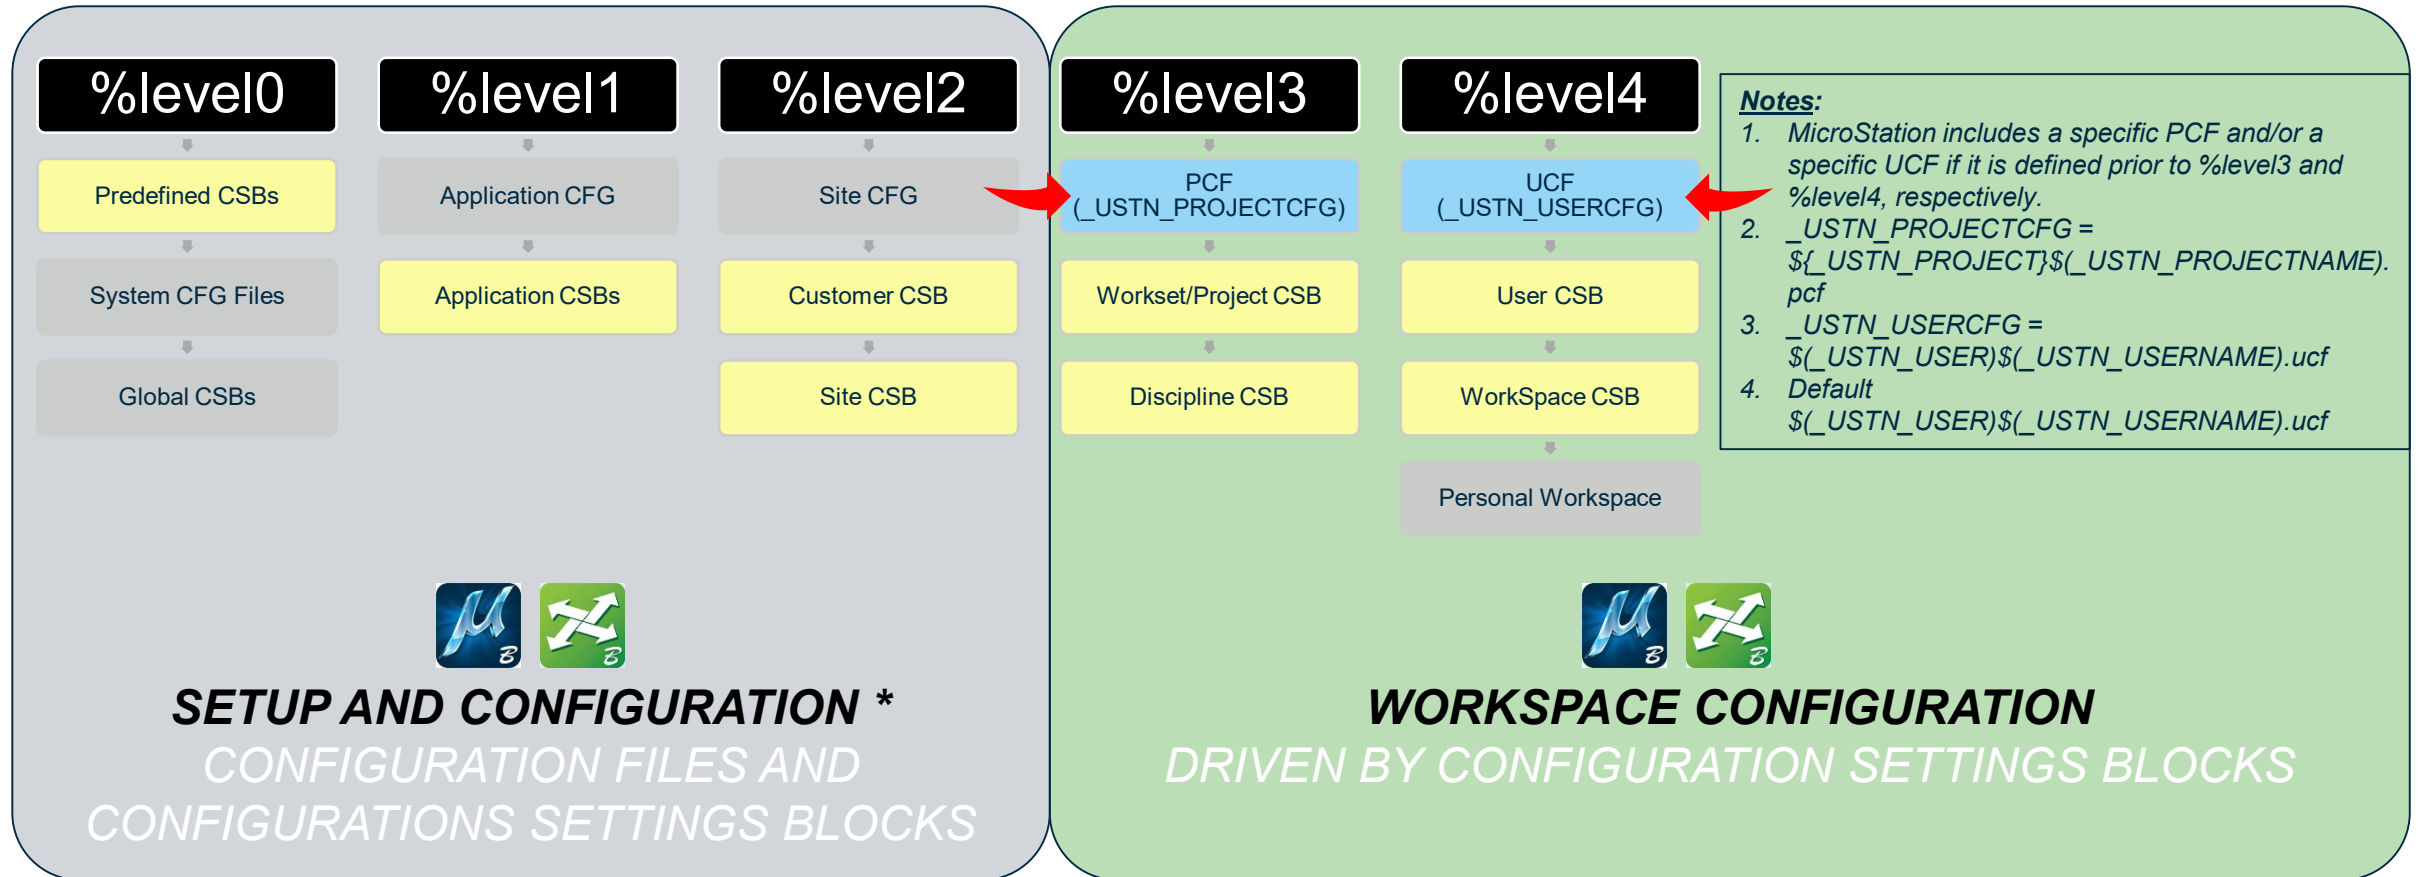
%level0

Predefined CSBs

System CFG Files

Global CSBs

%level1

Application CFG

Application CSBs

%level2

Site CFG

Customer CSB

Site CSB

%level3

PCF (_USTN_PROJECTCFG)

Workset/Project CSB

Discipline CSB

%level4

UCF (_USTN_USERCFG)

User CSB

WorkSpace CSB

Personal Workspace

Notes:
1. MicroStation includes a specific PCF and/or a specific UCF if it is defined prior to %level3 and %level4, respectively.
2. _USTN_PROJECTCFG = ${_USTN_PROJECT}$(_USTN_PROJECTNAME).pcf
3. _USTN_USERCFG = $(_USTN_USER)$(_USTN_USERNAME).ucf
4. Default $(_USTN_USER)$(_USTN_USERNAME).ucf

SETUP AND CONFIGURATION *
CONFIGURATION FILES AND CONFIGURATIONS SETTINGS BLOCKS

WORKSPACE CONFIGURATION
DRIVEN BY CONFIGURATION SETTINGS BLOCKS